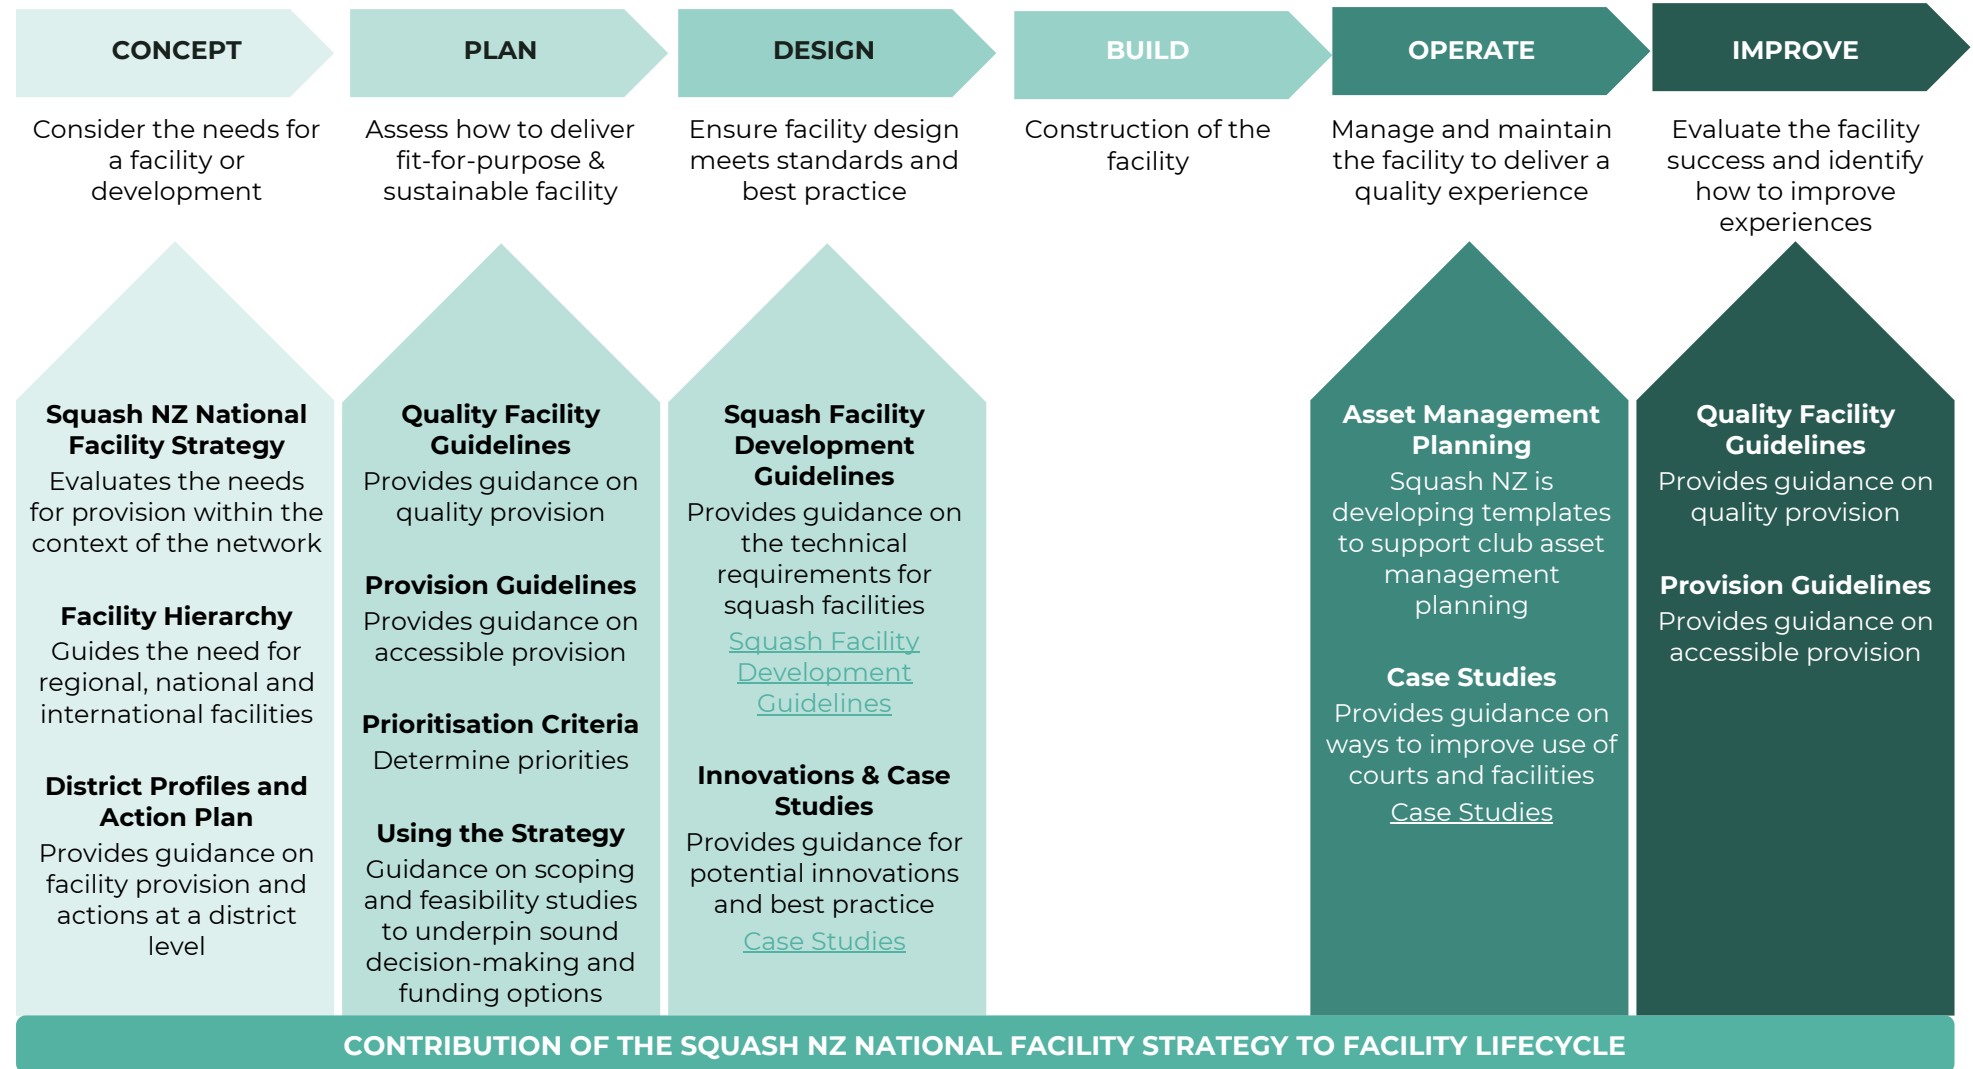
CONCEPT

Consider the needs for a facility or development

PLAN

Assess how to deliver fit-for-purpose & sustainable facility

DESIGN

Ensure facility design meets standards and best practice

BUILD

Construction of the facility

OPERATE

Manage and maintain the facility to deliver a quality experience

IMPROVE

Evaluate the facility success and identify how to improve experiences

Squash NZ National Facility Strategy
Evaluates the needs for provision within the context of the network

Facility Hierarchy
Guides the need for regional, national and international facilities

District Profiles and Action Plan
Provides guidance on facility provision and actions at a district level

Quality Facility Guidelines
Provides guidance on quality provision

Provision Guidelines
Provides guidance on accessible provision

Prioritisation Criteria
Determine priorities

Using the Strategy
Guidance on scoping and feasibility studies to underpin sound decision-making and funding options

Squash Facility Development Guidelines
Provides guidance on the technical requirements for squash facilities
Squash Facility Development Guidelines

Innovations & Case Studies
Provides guidance for potential innovations and best practice
Case Studies

Asset Management Planning
Squash NZ is developing templates to support club asset management planning

Case Studies
Provides guidance on ways to improve use of courts and facilities
Case Studies

Quality Facility Guidelines
Provides guidance on quality provision

Provision Guidelines
Provides guidance on accessible provision

CONTRIBUTION OF THE SQUASH NZ NATIONAL FACILITY STRATEGY TO FACILITY LIFECYCLE